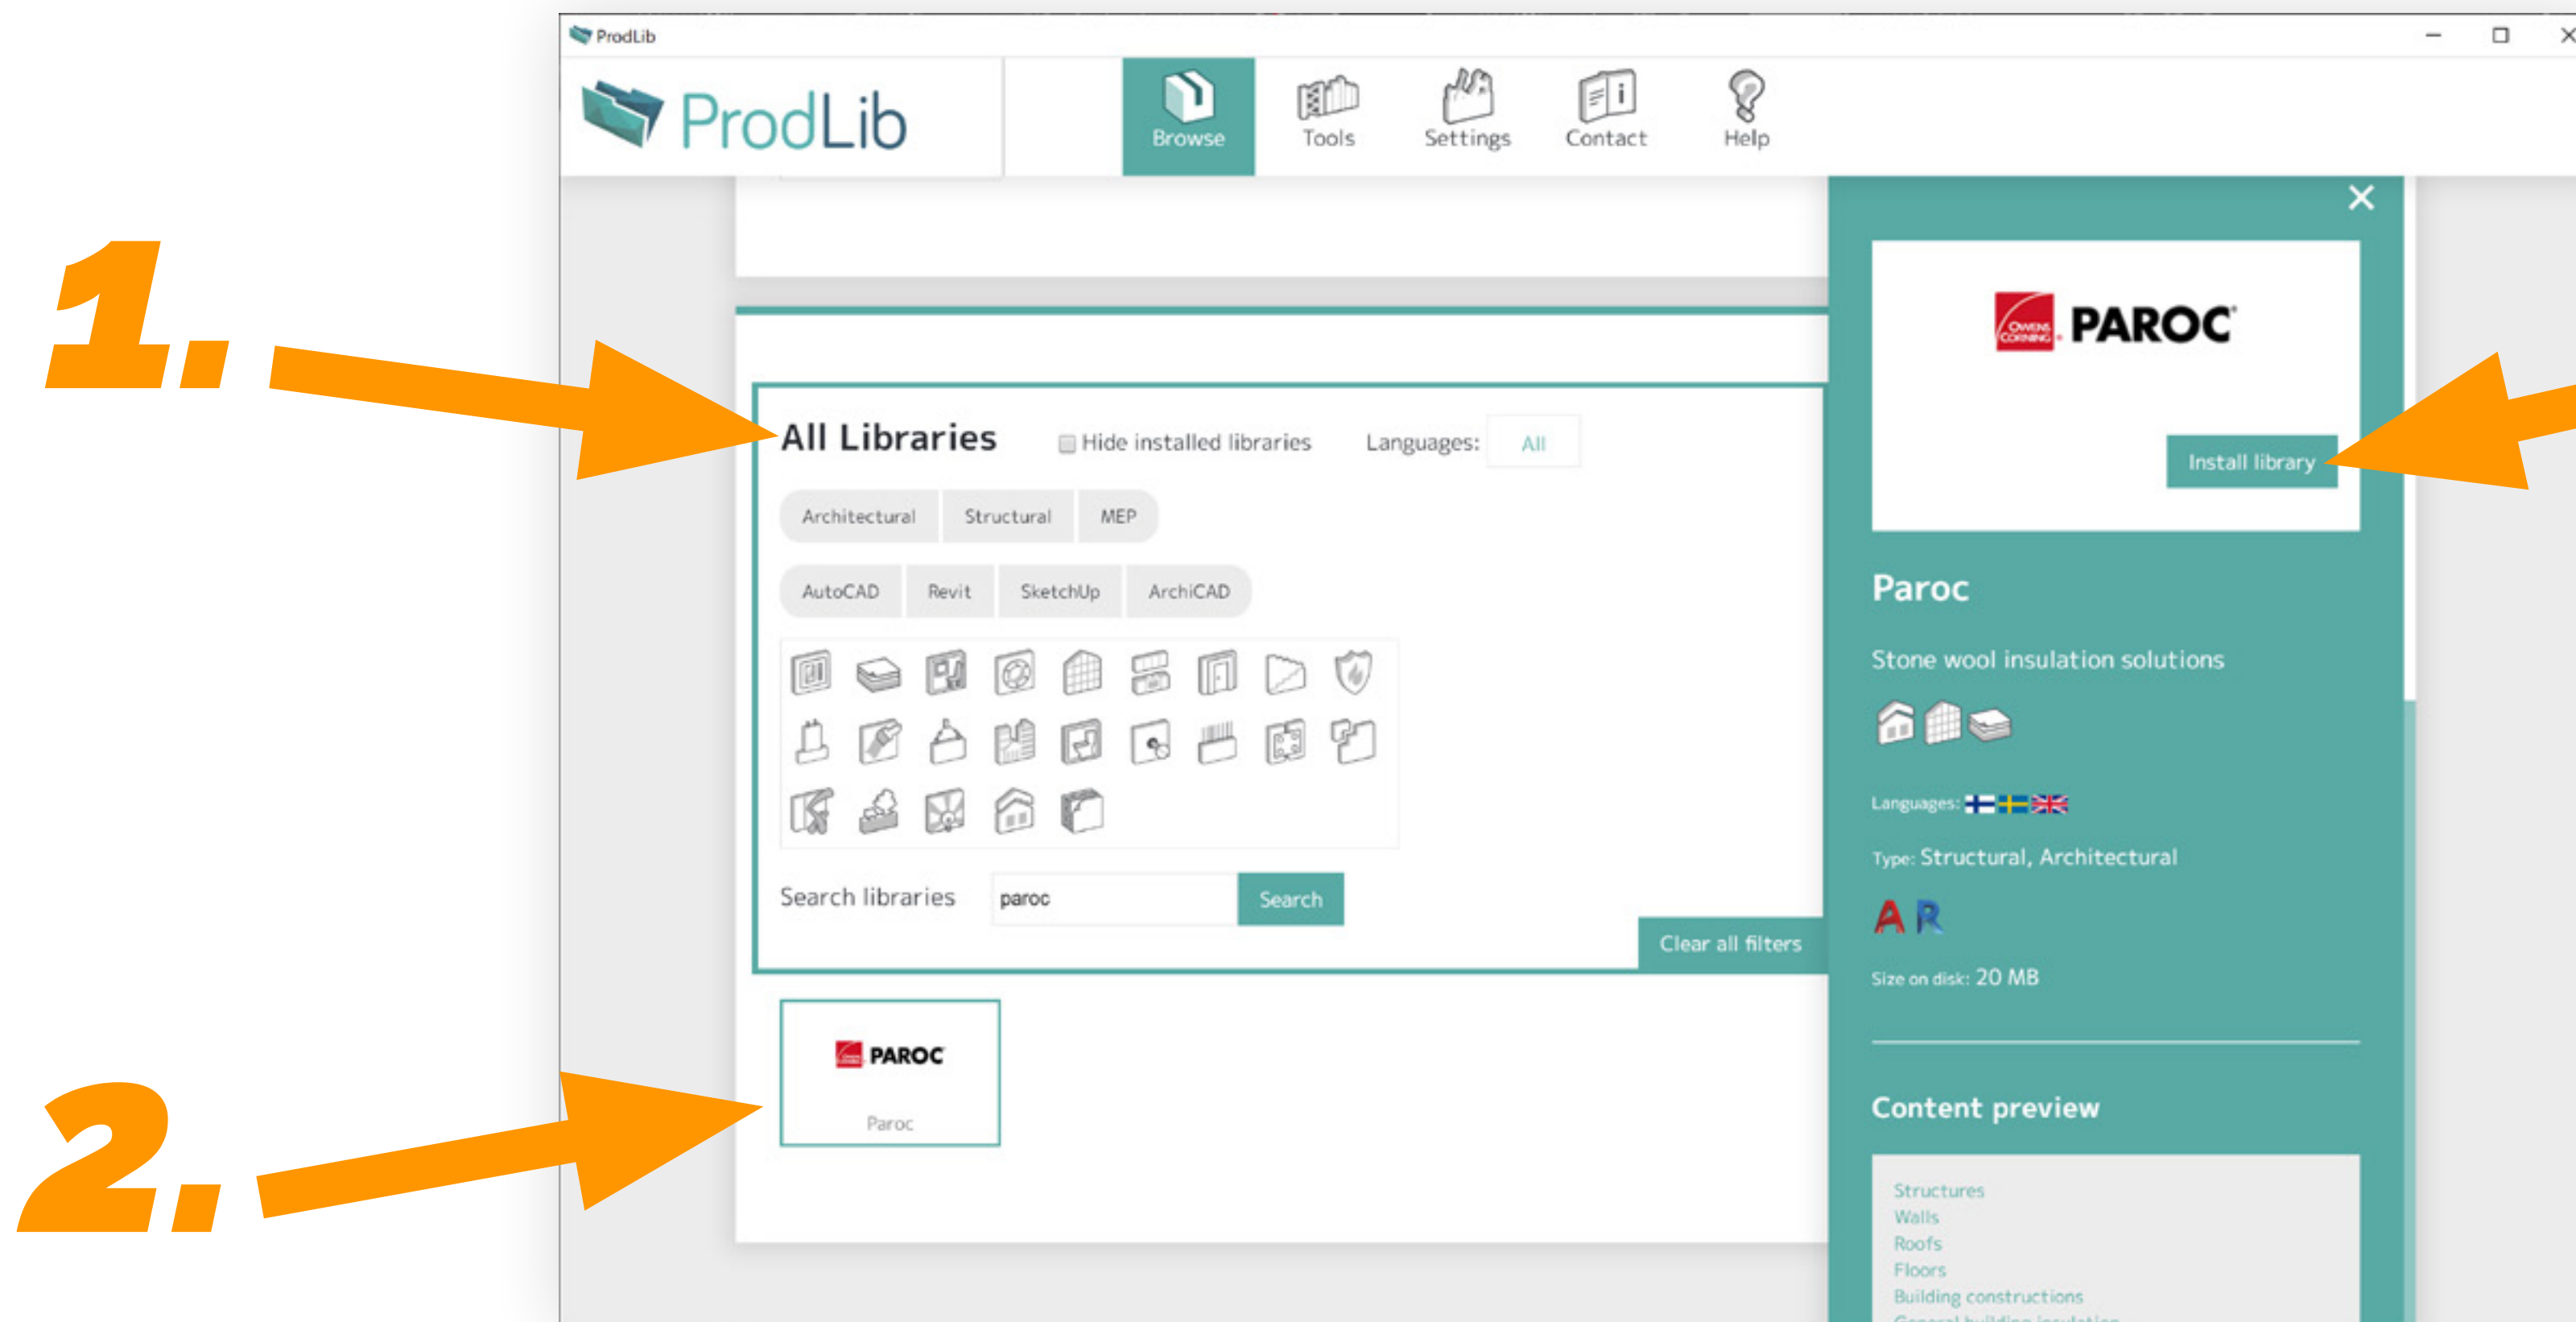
1.

2.

ProdLib

ProdLib

Browse Tools Settings Contact Help

All Libraries

Hide installed libraries

Languages: All

Architectural Structural MEP

AutoCAD Revit SketchUp ArchiCAD

Search libraries paroc Search

Clear all filters

PAROC

Paroc

×

OWENS CORNING PAROC

Install library

Paroc

Stone wool insulation solutions

Languages:

Type: Structural, Architectural

A R

Size on disk: 20 MB

Content preview

Structures
Walls
Roofs
Floors
Building constructions
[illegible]